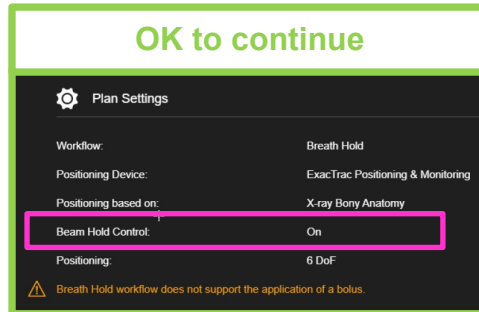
OK to continue

Plan Settings

| | |
|---|---|
| Workflow: | Breath Hold |
| Positioning Device: | ExacTrac Positioning & Monitoring |
| Positioning based on: | X-ray Bony Anatomy |
| Beam Hold Control: | On |
| Positioning: | 6 DoF |

Breath Hold workflow does not support the application of a bolus.